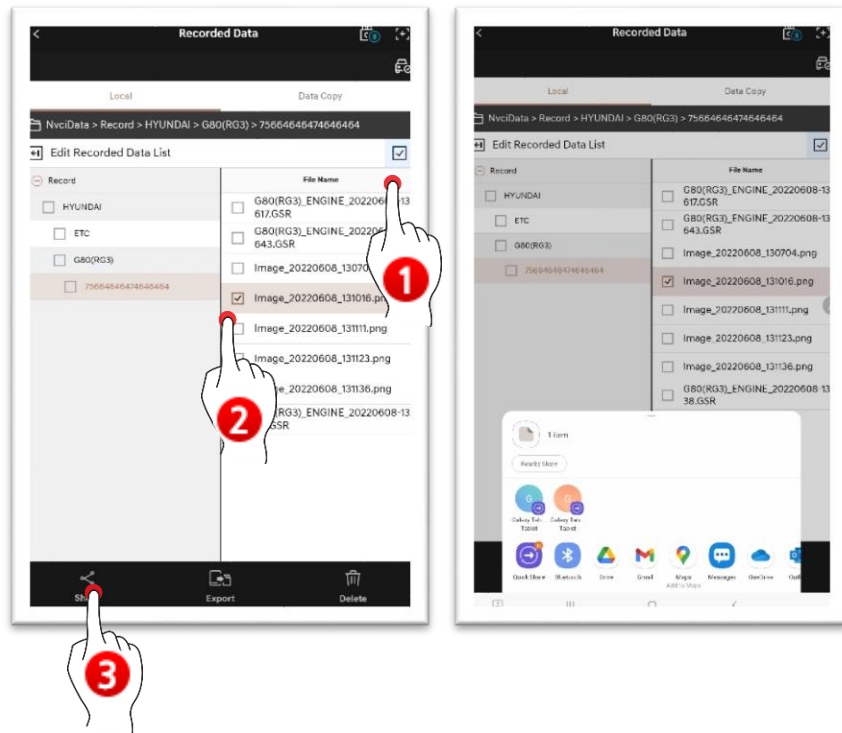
Recorded Data

Local

Data Copy

NvciData > Record > HYUNDAI > G80(RG3) > 75664646474646464

Edit Recorded Data List

Record

HYUNDAI

ETC

G80(RG3)

75664646474646464

File Name

G80(RG3)_ENGINE_2022060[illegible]617.GSR

G80(RG3)_ENGINE_2022060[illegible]643.GSR

Image_20220608_13070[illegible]

Image_20220608_131016.pn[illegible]

Image_20220608_131111.png

Image_20220608_131123.png

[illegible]e_20220608_131136.png

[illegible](RG3)_ENGINE_20220608-13 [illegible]GSR

1

2

3

Sh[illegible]

Export

Delete

Recorded Data

Local

Data Copy

NvciData > Record > HYUNDAI > G80(RG3) > 75664646474646464

Edit Recorded Data List

Record

HYUNDAI

ETC

G80(RG3)

75664646474646464

File Name

G80(RG3)_ENGINE_20220608-13 617.GSR

G80(RG3)_ENGINE_20220608-13 643.GSR

Image_20220608_130704.png

Image_20220608_131016.png

Image_20220608_131111.png

Image_20220608_131123.png

Image_20220608_131136.png

G80(RG3)_ENGINE_20220608-13 38.GSR

1 item

Nearby Share

Galaxy Tab Tablet

Galaxy Tab Tablet

Quick Share

Bluetooth

Drive

Gmail

Maps Add to Maps

Messages

OneDrive

Outl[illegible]